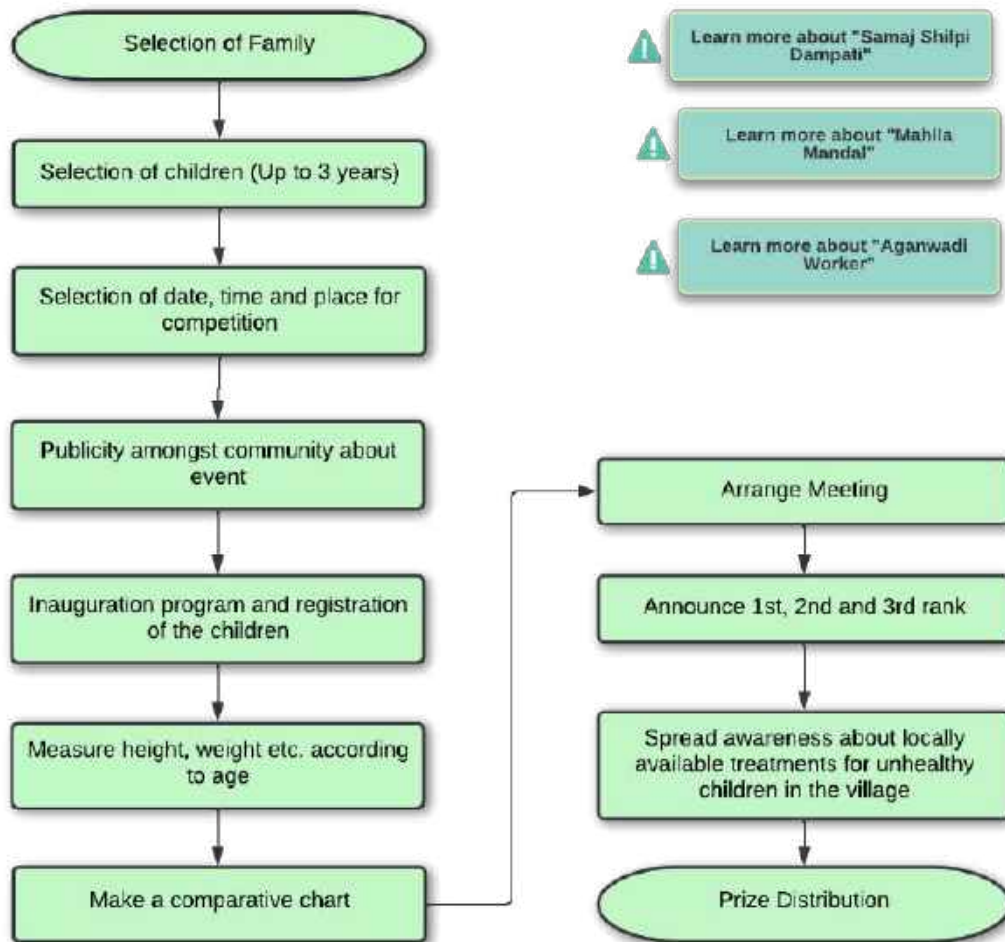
Selection of Family

Selection of children (Up to 3 years)

Selection of date, time and place for competition

Publicity amongst community about event

Inauguration program and registration of the children

Measure height, weight etc. according to age

Make a comparative chart

Learn more about "Samaj Shilpi Dampati"

Learn more about "Mahila Mandal"

Learn more about "Aganwadi Worker"

Arrange Meeting

Announce 1st, 2nd and 3rd rank

Spread awareness about locally available treatments for unhealthy children in the village

Prize Distribution